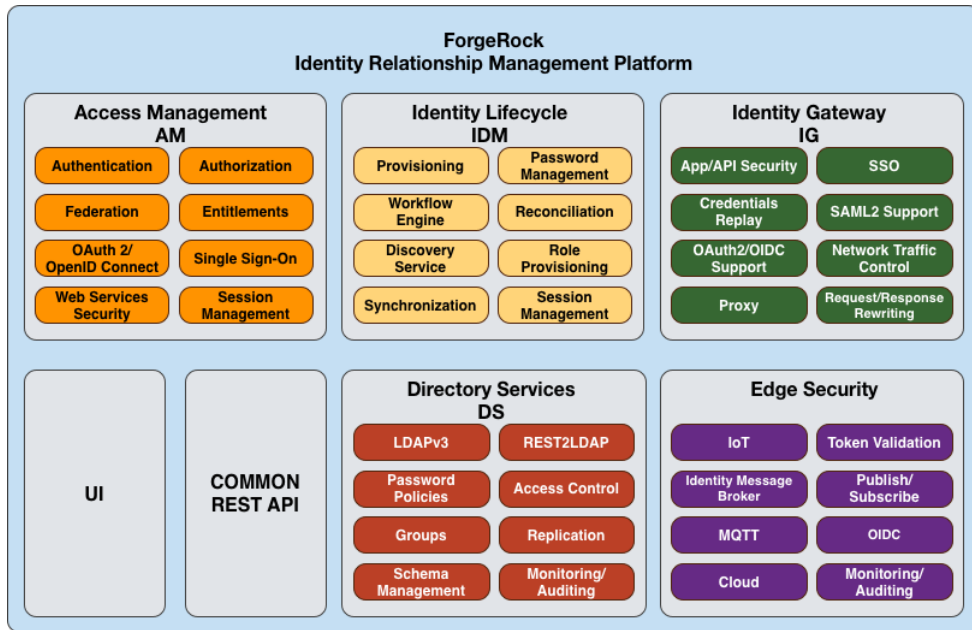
ForgeRock
Identity Relationship Management Platform

Access Management
AM

Authentication
Authorization
Federation
Entitlements
OAuth 2/ OpenID Connect
Single Sign-On
Web Services Security
Session Management

Identity Lifecycle
IDM

Provisioning
Password Management
Workflow Engine
Reconciliation
Discovery Service
Role Provisioning
Synchronization
Session Management

Identity Gateway
IG

App/API Security
SSO
Credentials Replay
SAML2 Support
OAuth2/OIDC Support
Network Traffic Control
Proxy
Request/Response Rewriting

UI

COMMON REST API

Directory Services
DS

LDAPv3
REST2LDAP
Password Policies
Access Control
Groups
Replication
Schema Management
Monitoring/ Auditing

Edge Security

IoT
Token Validation
Identity Message Broker
Publish/ Subscribe
MQTT
OIDC
Cloud
Monitoring/ Auditing